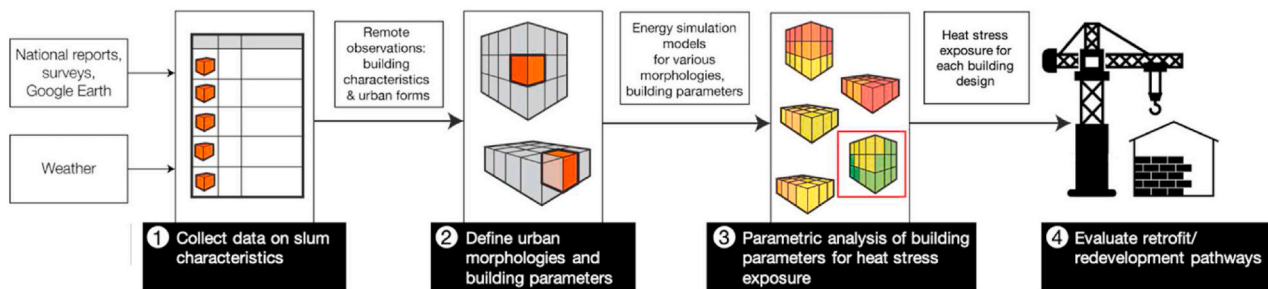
National reports, surveys, Google Earth

Weather

Remote observations: building characteristics & urban forms

Energy simulation models for various morphologies, building parameters

Heat stress exposure for each building design

1 Collect data on slum characteristics

2 Define urban morphologies and building parameters

3 Parametric analysis of building parameters for heat stress exposure

4 Evaluate retrofit/ redevelopment pathways